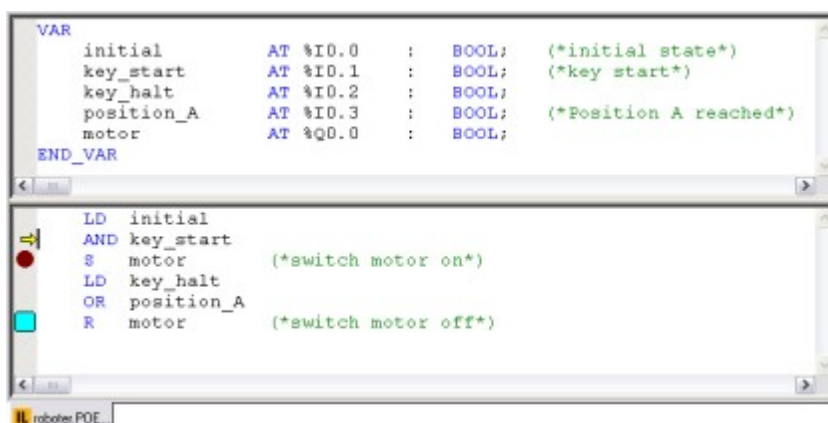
VAR
initial AT %I0.0 : BOOL; (*initial state*)
key_start AT %I0.1 : BOOL; (*key start*)
key_halt AT %I0.2 : BOOL;
position_A AT %I0.3 : BOOL; (*Position A reached*)
motor AT %Q0.0 : BOOL;
END_VAR

LD initial
AND key_start
S motor (*switch motor on*)
LD key_halt
OR position_A
R motor (*switch motor off*)

IL roboter.POE...